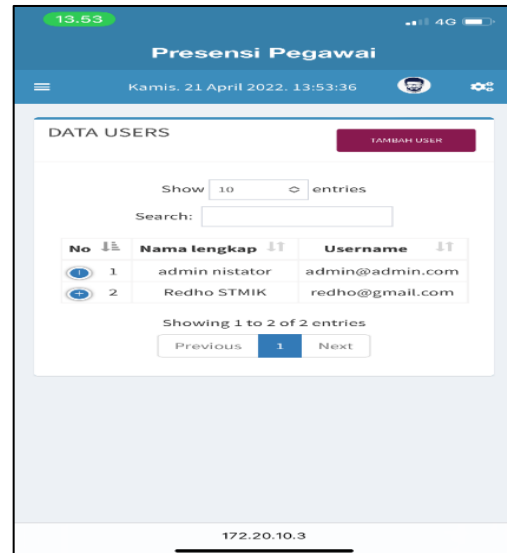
13.53

4G

Presensi Pegawai

Kamis. 21 April 2022. 13:53:36

DATA USERS

TAMBAH USER

Show 10 entries

Search:

| No | Nama lengkap | Username |
|---|---|---|
| 1 | admin nistator | admin@admin.com |
| 2 | Redho STMIK | redho@gmail.com |

Showing 1 to 2 of 2 entries

Previous 1 Next

172.20.10.3